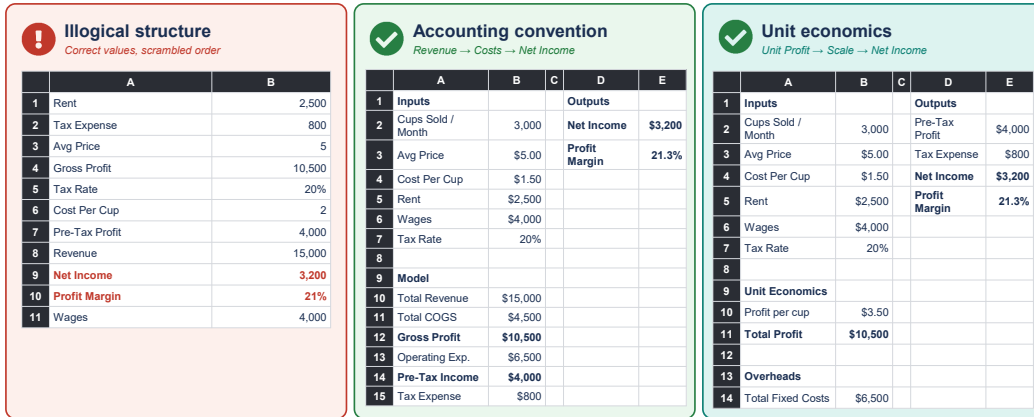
Illogical structure
Correct values, scrambled order

| | A | B |
|---|---|---|
| 1 | Rent | 2,500 |
| 2 | Tax Expense | 800 |
| 3 | Avg Price | 5 |
| 4 | Gross Profit | 10,500 |
| 5 | Tax Rate | 20% |
| 6 | Cost Per Cup | 2 |
| 7 | Pre-Tax Profit | 4,000 |
| 8 | Revenue | 15,000 |
| 9 | Net Income | 3,200 |
| 10 | Profit Margin | 21% |
| 11 | Wages | 4,000 |

Accounting convention
Revenue → Costs → Net Income

| | A | B | C | D | E |
|---|---|---|---|---|---|
| 1 | Inputs | | | Outputs | |
| 2 | Cups Sold / Month | 3,000 | | Net Income | $3,200 |
| 3 | Avg Price | $5.00 | | Profit Margin | 21.3% |
| 4 | Cost Per Cup | $1.50 | | | |
| 5 | Rent | $2,500 | | | |
| 6 | Wages | $4,000 | | | |
| 7 | Tax Rate | 20% | | | |
| 8 | | | | | |
| 9 | Model | | | | |
| 10 | Total Revenue | $15,000 | | | |
| 11 | Total COGS | $4,500 | | | |
| 12 | Gross Profit | $10,500 | | | |
| 13 | Operating Exp. | $6,500 | | | |
| 14 | Pre-Tax Income | $4,000 | | | |
| 15 | Tax Expense | $800 | | | |

Unit economics
Unit Profit → Scale → Net Income

| | A | B | C | D | E |
|---|---|---|---|---|---|
| 1 | Inputs | | | Outputs | |
| 2 | Cups Sold / Month | 3,000 | | Pre-Tax Profit | $4,000 |
| 3 | Avg Price | $5.00 | | Tax Expense | $800 |
| 4 | Cost Per Cup | $1.50 | | Net Income | $3,200 |
| 5 | Rent | $2,500 | | Profit Margin | 21.3% |
| 6 | Wages | $4,000 | | | |
| 7 | Tax Rate | 20% | | | |
| 8 | | | | | |
| 9 | Unit Economics | | | | |
| 10 | Profit per cup | $3.50 | | | |
| 11 | Total Profit | $10,500 | | | |
| 12 | | | | | |
| 13 | Overheads | | | | |
| 14 | Total Fixed Costs | $6,500 | | | |